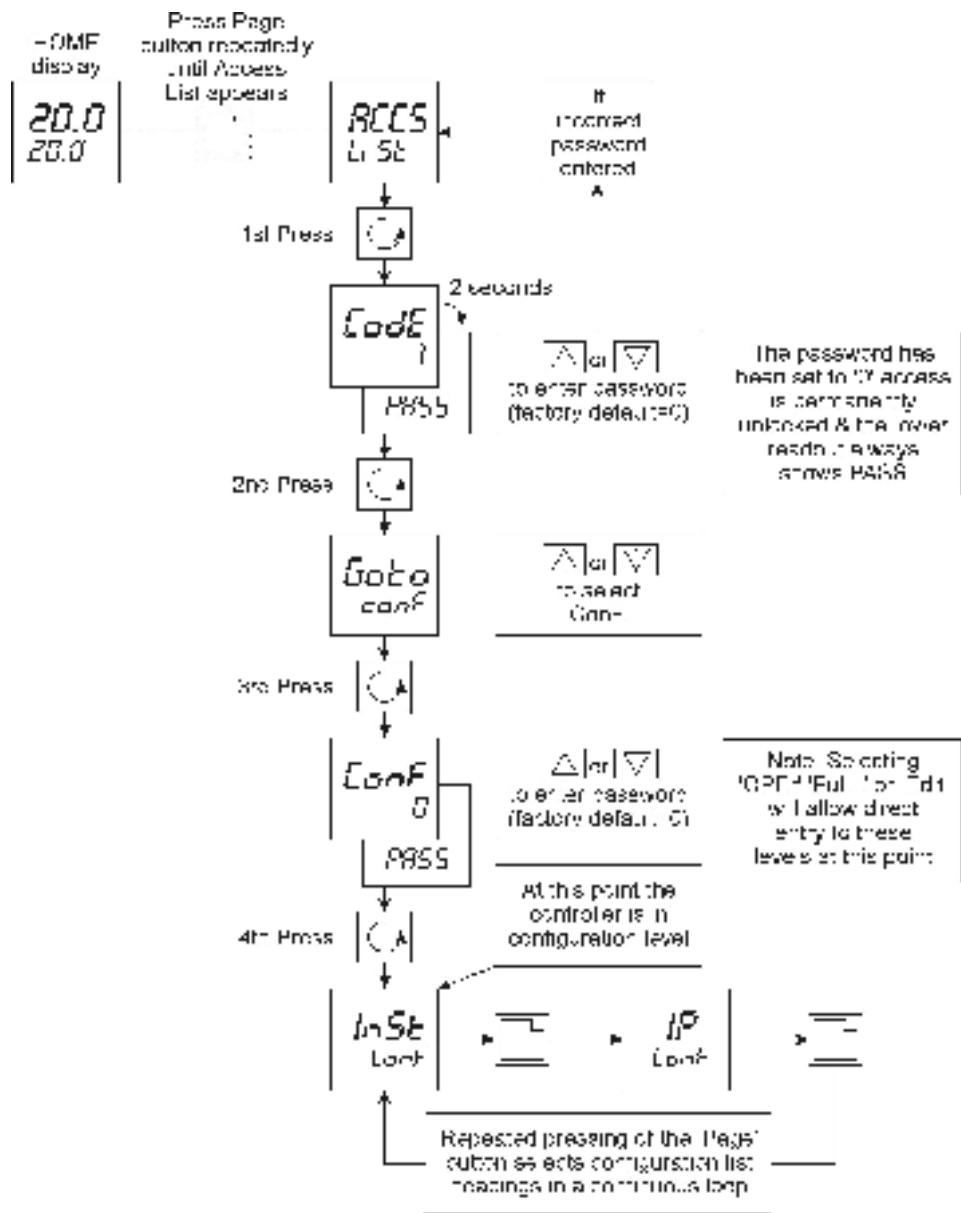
HOME display

Press Page button repeatedly until Access List appears

20.0
20.0

ACCS
LiSt

If incorrect password entered

1st Press

CodE
?

2 seconds

PASS

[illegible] or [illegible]
to enter password (factory default=0)

The password has been set to '0' access is permanently unlocked & the lower readout always shows PASS

2nd Press

Goto
conF

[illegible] or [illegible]
to select ConF

3rd Press

ConF
0

PASS

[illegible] or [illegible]
to enter password (factory default=0)

Note: Selecting 'OPEr' 'Full' or 'Edit' will allow direct entry to these levels at this point

At this point the controller is in configuration level

4th Press

InSt
ConF

IP
ConF

Repeated pressing of the 'Page' button selects configuration list headings in a continuous loop